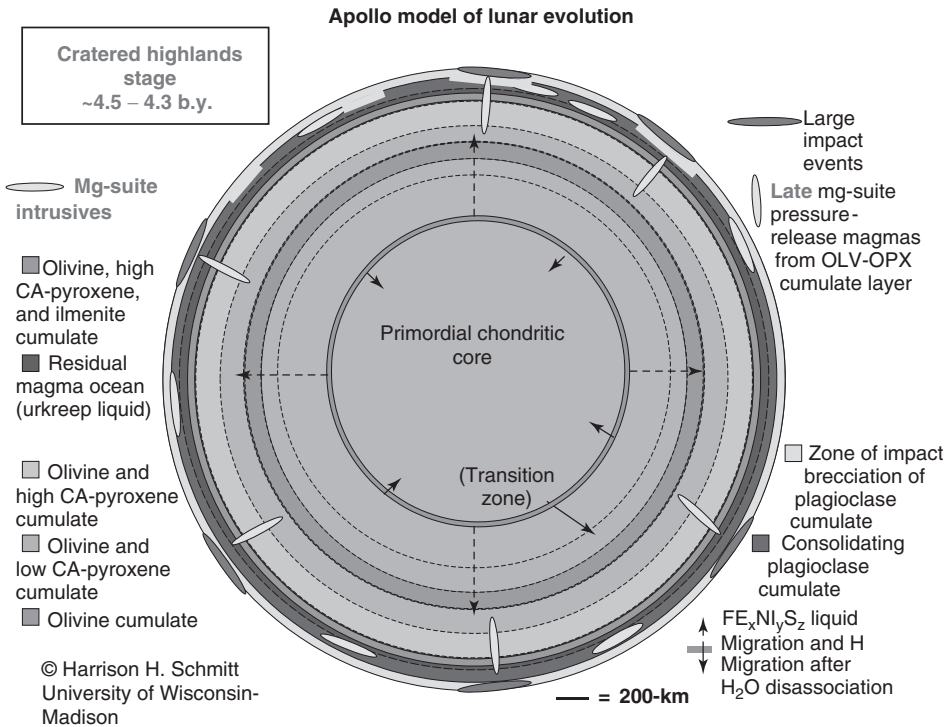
Apollo model of lunar evolution

Cratered highlands stage ~4.5 – 4.3 b.y.

Mg-suite intrusives

Olivine, high CA-pyroxene, and ilmenite cumulate

Residual magma ocean (urkreep liquid)

Olivine and high CA-pyroxene cumulate

Olivine and low CA-pyroxene cumulate

Olivine cumulate

© Harrison H. Schmitt University of Wisconsin-Madison

Large impact events

Late mg-suite pressure-release magmas from OLV-OPX cumulate layer

Primordial chondritic core

(Transition zone)

Zone of impact brecciation of plagioclase cumulate

Consolidating plagioclase cumulate

$FE_xNI_yS_z$ liquid Migration and H Migration after $H_2O$ disassociation

= 200-km